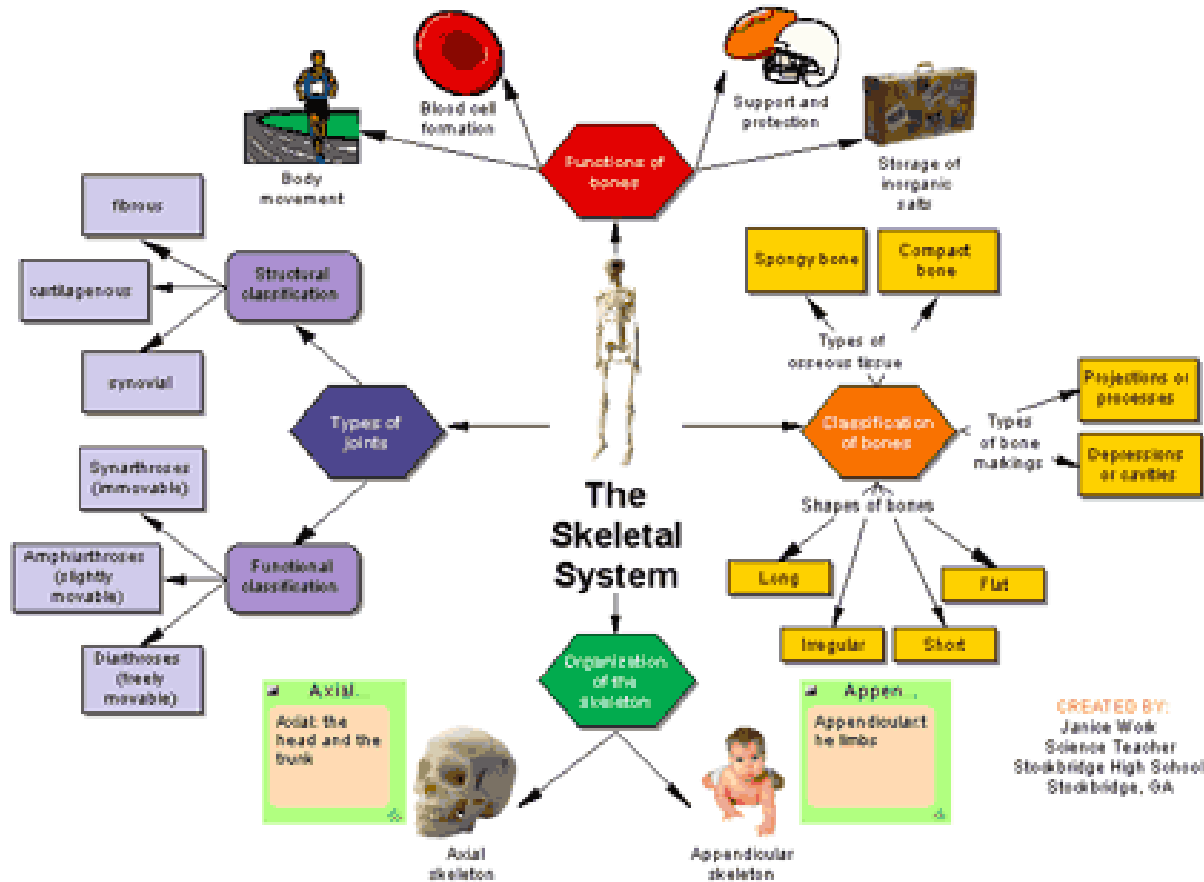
The Skeletal System

Functions of bones

Blood cell formation

Support and protection

Body movement

Storage of inorganic salts

Types of joints

Structural classification

fibrous

cartilagenous

synovial

Functional classification

Synarthroses (immovable)

Amphiarthroses (slightly movable)

Diarthroses (freely movable)

Classification of bones

Types of osseous tissue

Spongy bone

Compact bone

Types of bone markings

Projections or processes

Depressions or cavities

Shapes of bones

Long

Irregular

Short

Flat

Organization of the skeleton

Axial...

Axial: the head and the trunk

Axial skeleton

Appen...

Appendicular: the limbs

Appendicular skeleton

CREATED BY:
Janice Wolk
Science Teacher
Stockbridge High School
Stockbridge, GA